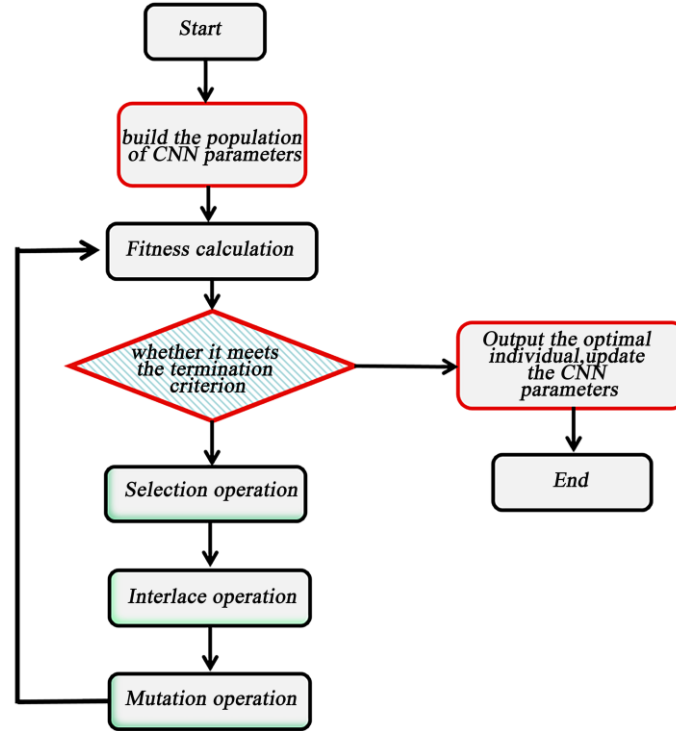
Start

build the population of CNN parameters

Fitness calculation

whether it meets the termination criterion

Output the optimal individual,update the CNN parameters

End

Selection operation

Interlace operation

Mutation operation